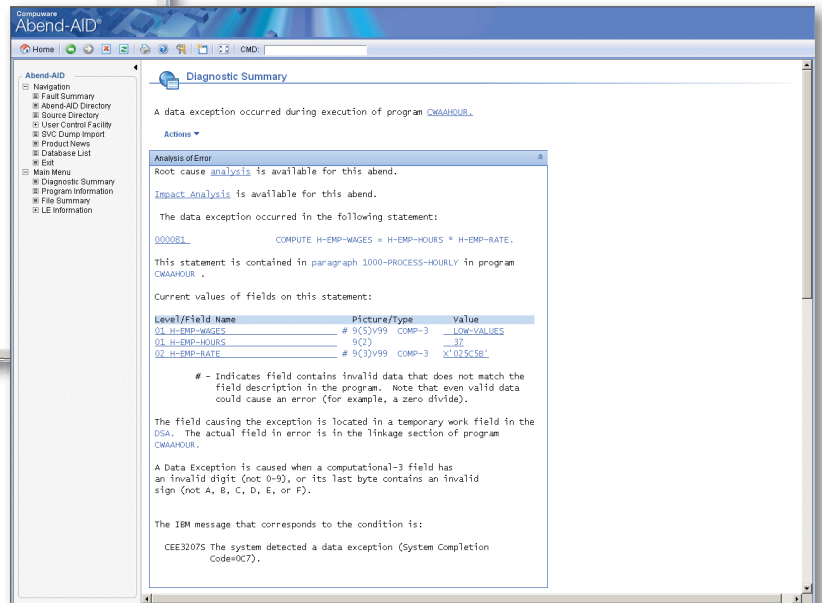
Compuware
Abend-AID®

Home CMD:

Abend-AID
Navigation
Fault Summary
Abend-AID Directory
Source Directory
User Control Facility
SVC Dump Import
Product News
Database List
Exit
Main Menu
Diagnostic Summary
Program Information
File Summary
LE Information

Diagnostic Summary

A data exception occurred during execution of program CWAAHOUR.

Actions

Analysis of Error

Root cause analysis is available for this abend.

Impact Analysis is available for this abend.

The data exception occurred in the following statement:

000081 COMPUTE H-EMP-WAGES = H-EMP-HOURS * H-EMP-RATE.

This statement is contained in paragraph 1000-PROCESS-HOURLY in program CWAAHOUR .

Current values of fields on this statement:

| Level/Field Name | | Picture/Type | Value |
|---|---|---|---|
| 01 H-EMP-WAGES | # | 9(5)V99 COMP-3 | LOW-VALUES |
| 01 H-EMP-HOURS | | 9(2) | 37 |
| 02 H-EMP-RATE | # | 9(3)V99 COMP-3 | X'025C58' |

# - Indicates field contains invalid data that does not match the field description in the program. Note that even valid data could cause an error (for example, a zero divide).

The field causing the exception is located in a temporary work field in the DSA. The actual field in error is in the linkage section of program CWAAHOUR.

A Data Exception is caused when a computational-3 field has an invalid digit (not 0-9), or its last byte contains an invalid sign (not A, B, C, D, E, or F).

The IBM message that corresponds to the condition is:

CEE3207S The system detected a data exception (System Completion Code=0C7).